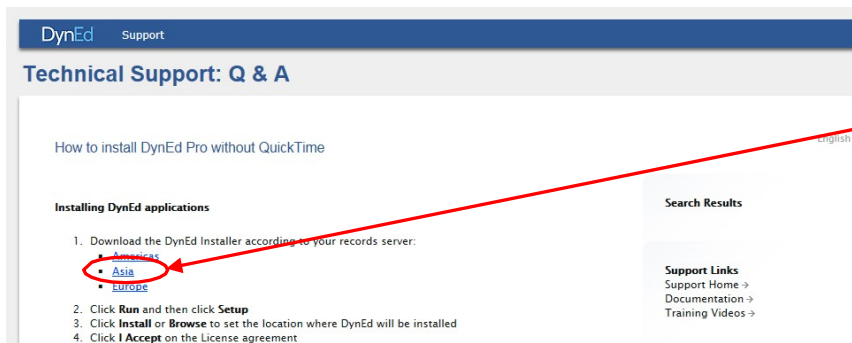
DynEd Support

Technical Support: Q & A

How to install DynEd Pro without QuickTime

English

Installing DynEd applications

1. Download the DynEd Installer according to your records server:
   - Americas
   - Asia
   - Europe
2. Click **Run** and then click **Setup**
3. Click **Install** or **Browse** to set the location where DynEd will be installed
4. Click **I Accept** on the License agreement

Search Results

Support Links
Support Home →
Documentation →
Training Videos →